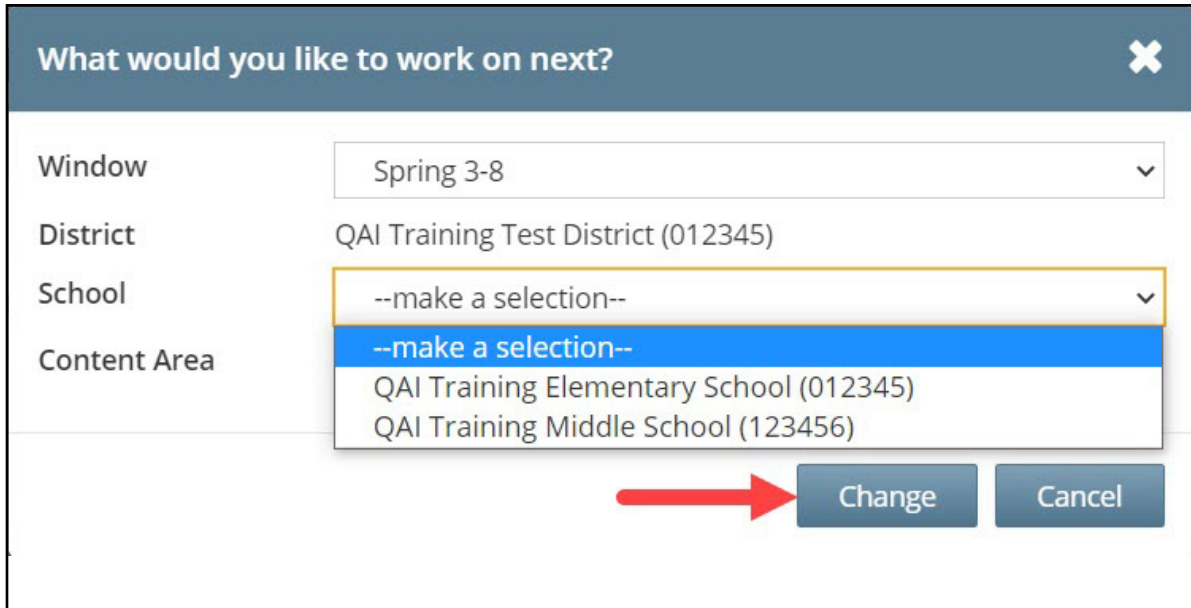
What would you like to work on next?

Window
Spring 3-8

District
QAI Training Test District (012345)

School
--make a selection--

Content Area

--make a selection--
QAI Training Elementary School (012345)
QAI Training Middle School (123456)

Change
Cancel